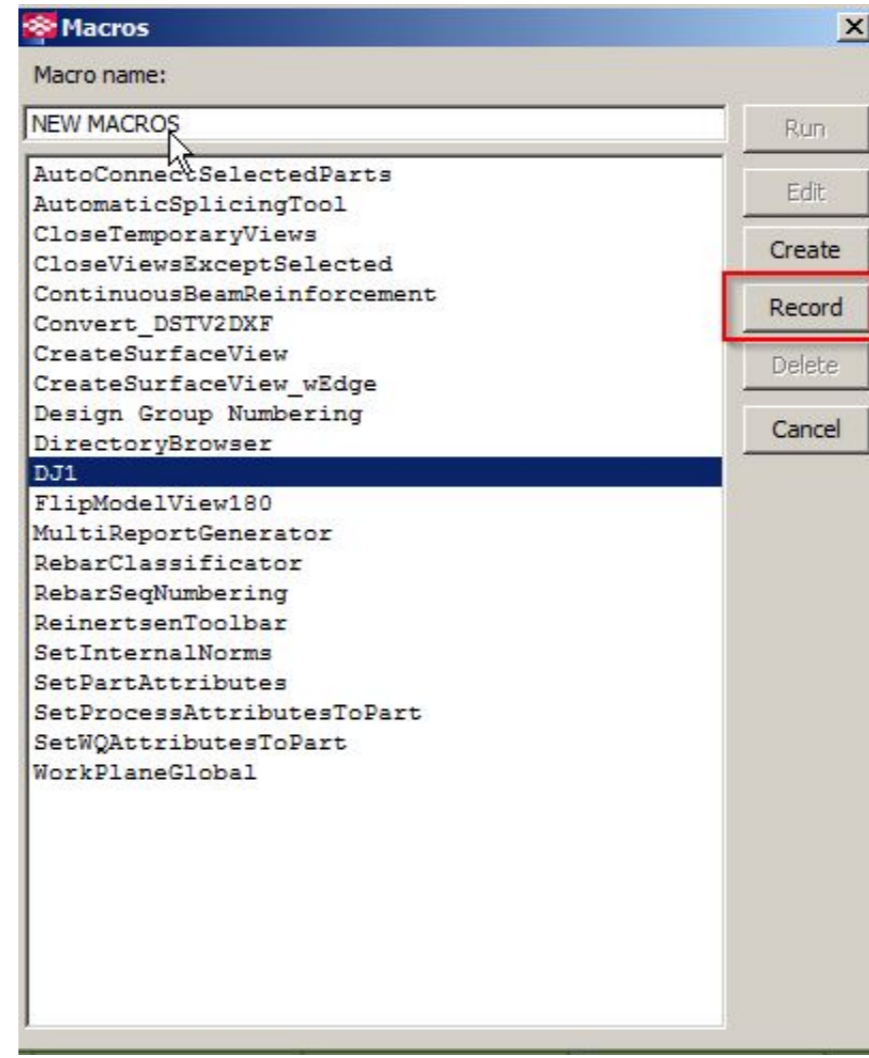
Macros

Macro name:

NEW MACROS

Run
Edit
Create
Record
Delete
Cancel

AutoConnectSelectedParts
AutomaticSplicingTool
CloseTemporaryViews
CloseViewsExceptSelected
ContinuousBeamReinforcement
Convert_DSTV2DXF
CreateSurfaceView
CreateSurfaceView_wEdge
Design Group Numbering
DirectoryBrowser
DJ1
FlipModelView180
MultiReportGenerator
RebarClassificator
RebarSeqNumbering
ReinertsenToolbar
SetInternalNorms
SetPartAttributes
SetProcessAttributesToPart
SetWQAttributesToPart
WorkPlaneGlobal